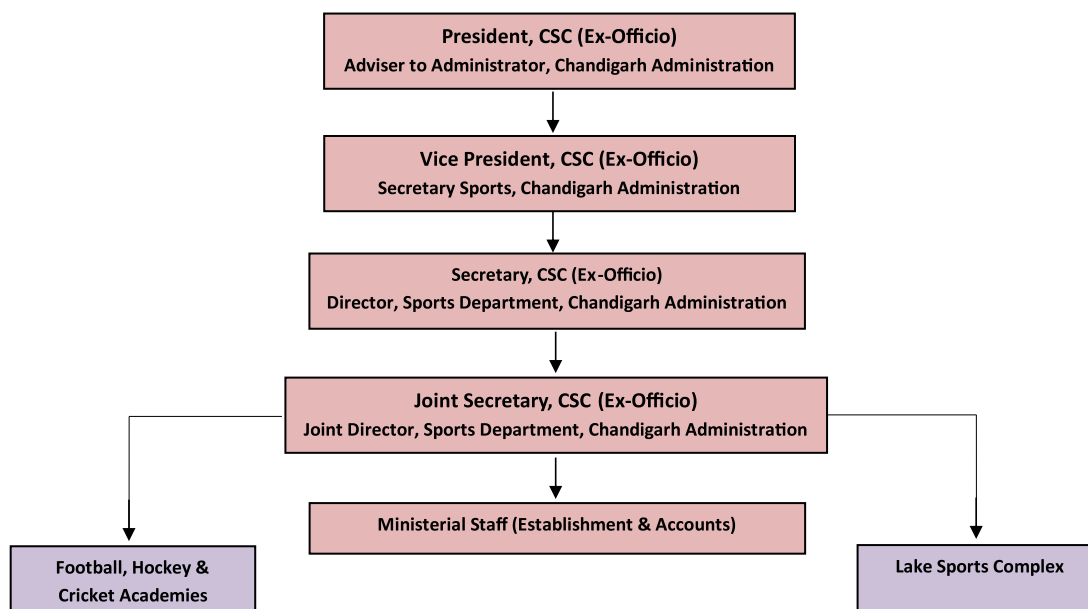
President, CSC (Ex-Officio)
Adviser to Administrator, Chandigarh Administration

Vice President, CSC (Ex-Officio)
Secretary Sports, Chandigarh Administration

Secretary, CSC (Ex-Officio)
Director, Sports Department, Chandigarh Administration

Joint Secretary, CSC (Ex-Officio)
Joint Director, Sports Department, Chandigarh Administration

Football, Hockey & Cricket Academies

Ministerial Staff (Establishment & Accounts)

Lake Sports Complex